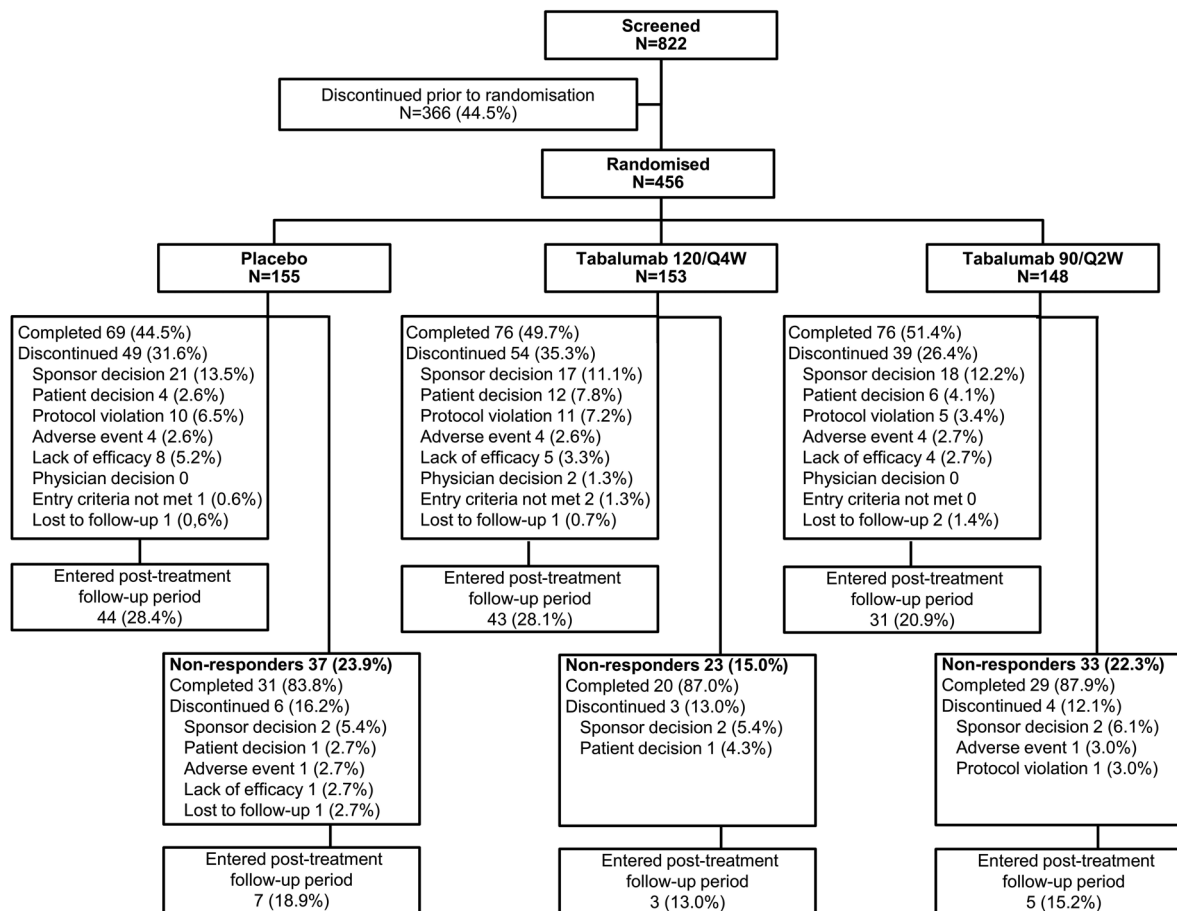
Screened
N=822

Discontinued prior to randomisation
N=366 (44.5%)

Randomised
N=456

Placebo
N=155

Tabalumab 120/Q4W
N=153

Tabalumab 90/Q2W
N=148

Completed 69 (44.5%)
Discontinued 49 (31.6%)
Sponsor decision 21 (13.5%)
Patient decision 4 (2.6%)
Protocol violation 10 (6.5%)
Adverse event 4 (2.6%)
Lack of efficacy 8 (5.2%)
Physician decision 0
Entry criteria not met 1 (0.6%)
Lost to follow-up 1 (0,6%)

Completed 76 (49.7%)
Discontinued 54 (35.3%)
Sponsor decision 17 (11.1%)
Patient decision 12 (7.8%)
Protocol violation 11 (7.2%)
Adverse event 4 (2.6%)
Lack of efficacy 5 (3.3%)
Physician decision 2 (1.3%)
Entry criteria not met 2 (1.3%)
Lost to follow-up 1 (0.7%)

Completed 76 (51.4%)
Discontinued 39 (26.4%)
Sponsor decision 18 (12.2%)
Patient decision 6 (4.1%)
Protocol violation 5 (3.4%)
Adverse event 4 (2.7%)
Lack of efficacy 4 (2.7%)
Physician decision 0
Entry criteria not met 0
Lost to follow-up 2 (1.4%)

Entered post-treatment follow-up period
44 (28.4%)

Entered post-treatment follow-up period
43 (28.1%)

Entered post-treatment follow-up period
31 (20.9%)

Non-responders 37 (23.9%)
Completed 31 (83.8%)
Discontinued 6 (16.2%)
Sponsor decision 2 (5.4%)
Patient decision 1 (2.7%)
Adverse event 1 (2.7%)
Lack of efficacy 1 (2.7%)
Lost to follow-up 1 (2.7%)

Non-responders 23 (15.0%)
Completed 20 (87.0%)
Discontinued 3 (13.0%)
Sponsor decision 2 (5.4%)
Patient decision 1 (4.3%)

Non-responders 33 (22.3%)
Completed 29 (87.9%)
Discontinued 4 (12.1%)
Sponsor decision 2 (6.1%)
Adverse event 1 (3.0%)
Protocol violation 1 (3.0%)

Entered post-treatment follow-up period
7 (18.9%)

Entered post-treatment follow-up period
3 (13.0%)

Entered post-treatment follow-up period
5 (15.2%)